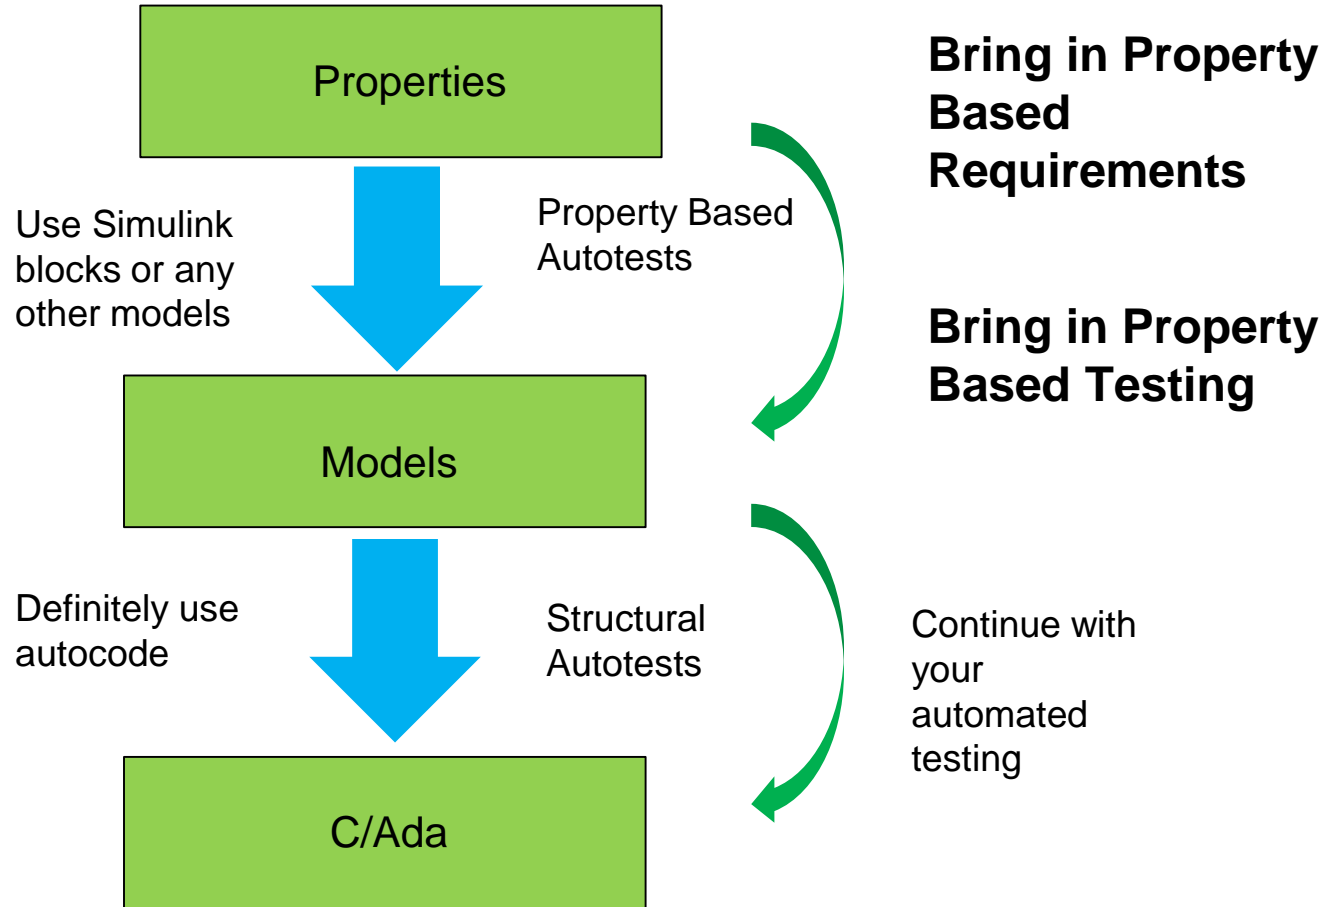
Properties

Bring in Property Based Requirements

Use Simulink blocks or any other models

Property Based Autotests

Bring in Property Based Testing

Models

Definitely use autocode

Structural Autotests

Continue with your automated testing

C/Ada